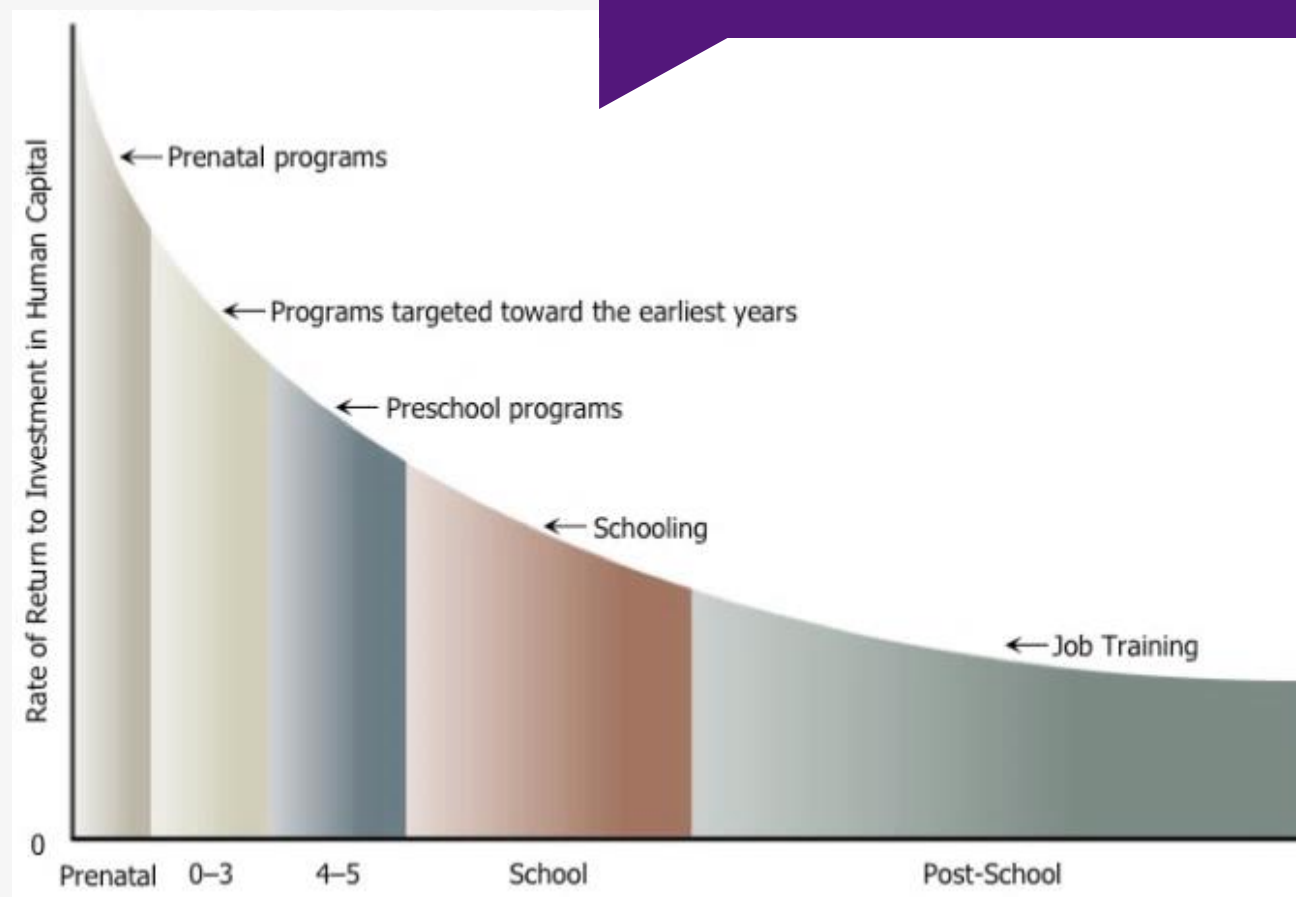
Rate of Return to Investment in Human Capital

← Prenatal programs

← Programs targeted toward the earliest years

← Preschool programs

← Schooling

← Job Training

0

Prenatal 0–3 4–5 School Post-School